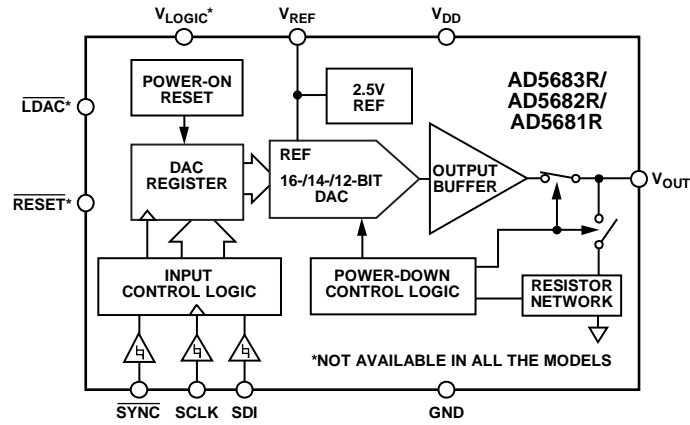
$V_{LOGIC}$*
$V_{REF}$
$V_{DD}$

POWER-ON RESET

2.5V REF

AD5683R/
AD5682R/
AD5681R

$\overline{LDAC}$*

DAC REGISTER

REF
16-/14-/12-BIT DAC

OUTPUT BUFFER

$V_{OUT}$

$\overline{RESET}$*

INPUT CONTROL LOGIC

POWER-DOWN CONTROL LOGIC

RESISTOR NETWORK

*NOT AVAILABLE IN ALL THE MODELS

$\overline{SYNC}$
SCLK
SDI
GND